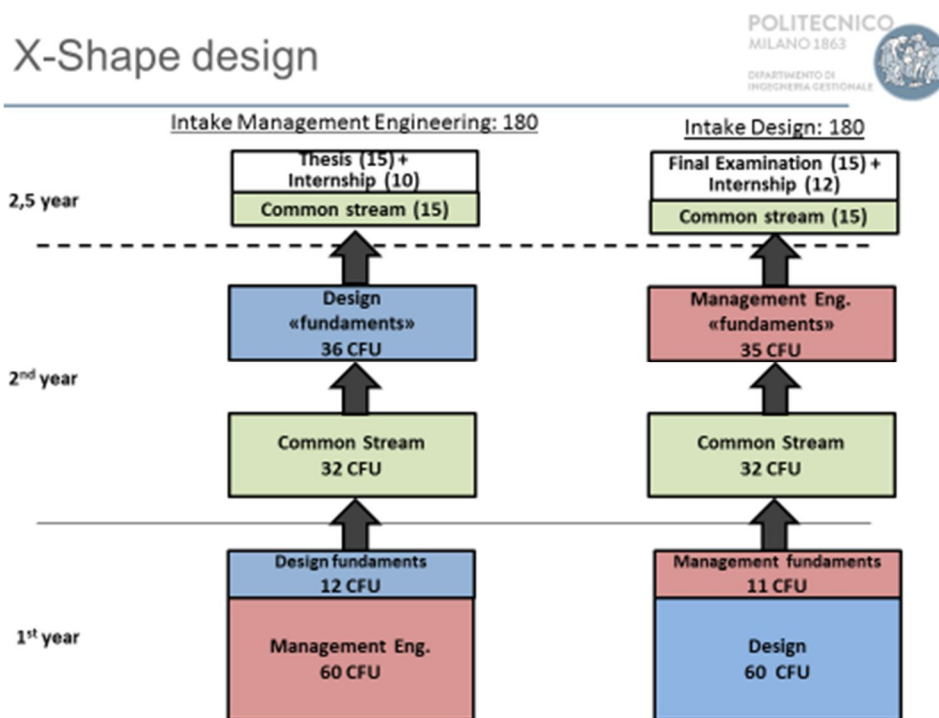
X-Shape design

POLITECNICO MILANO 1863

DIPARTIMENTO DI INGEGNERIA GESTIONALE

Intake Management Engineering: 180

Intake Design: 180

2,5 year

Thesis (15) + Internship (10)

Common stream (15)

Final Examination (15) + Internship (12)

Common stream (15)

2$^{nd}$ year

Design «fundaments» 36 CFU

Management Eng. «fundaments» 35 CFU

Common Stream 32 CFU

Common Stream 32 CFU

1$^{st}$ year

Design fundaments 12 CFU

Management Eng. 60 CFU

Management fundaments 11 CFU

Design 60 CFU